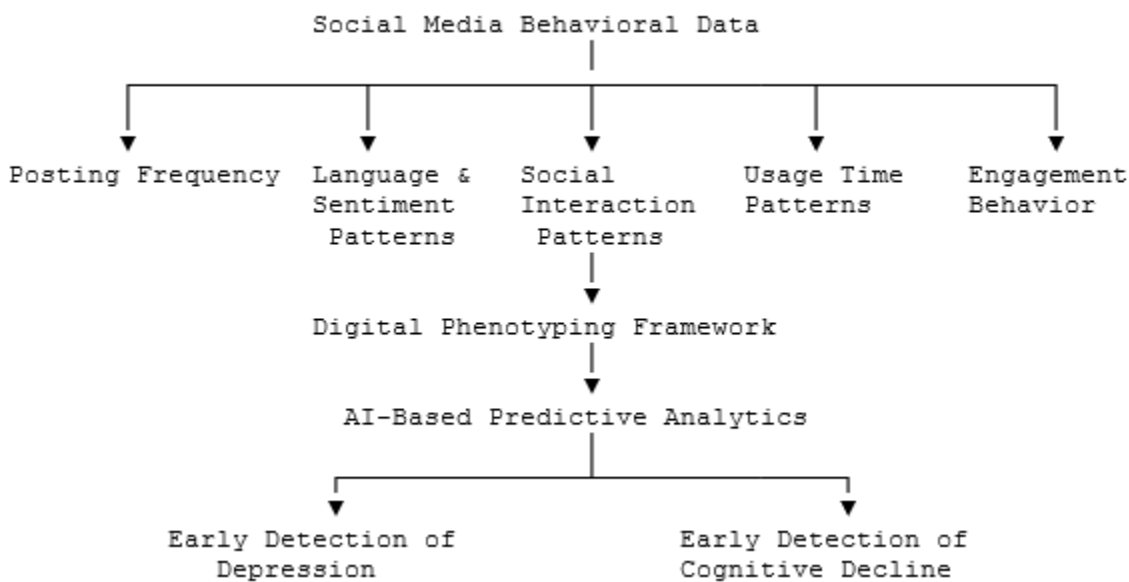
Social Media Behavioral Data

Posting Frequency

Language & Sentiment Patterns

Social Interaction Patterns

Usage Time Patterns

Engagement Behavior

Digital Phenotyping Framework

AI-Based Predictive Analytics

Early Detection of Depression

Early Detection of Cognitive Decline